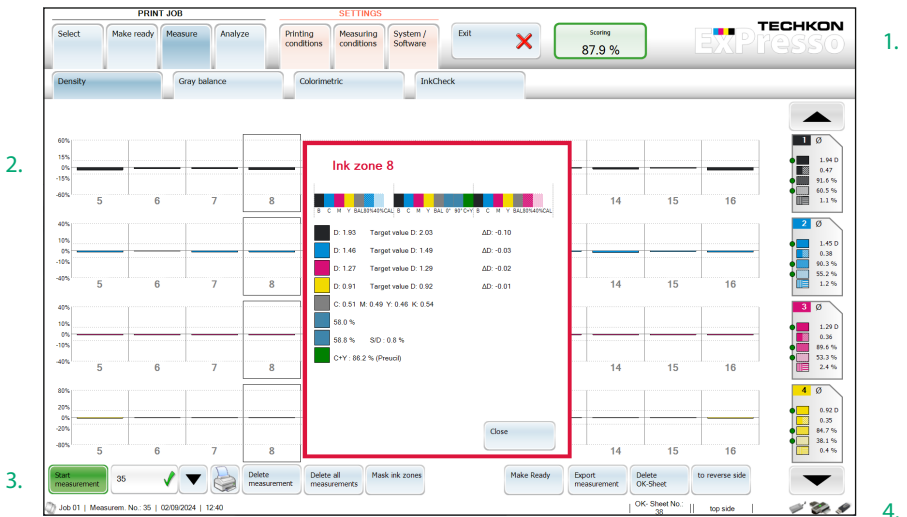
PRINT JOB
SETTINGS
Select
Make ready
Measure
Analyze
Printing conditions
Measuring conditions
System / Software
Exit
Scoring
87.9 %
TECHKON
EXPresso
1.

Density
Gray balance
Colorimetric
InkCheck

2.

60%
15%
0%
-15%
-60%
5
6
7
8
14
15
16

40%
10%
0%
-10%
-40%
5
6
7
8
14
15
16

40%
10%
0%
-10%
-40%
5
6
7
8
14
15
16

80%
20%
0%
-20%
-80%
5
6
7
8
14
15
16

Ink zone 8
B C M Y BAL 80% 40% CAL B C M Y BAL 0° 90° C+Y B C M Y BAL 80% 40% CAL

D: 1.93 Target value D: 2.03 ΔD: -0.10
D: 1.46 Target value D: 1.49 ΔD: -0.03
D: 1.27 Target value D: 1.29 ΔD: -0.02
D: 0.91 Target value D: 0.92 ΔD: -0.01
C: 0.51 M: 0.49 Y: 0.46 K: 0.54
58.0 %
58.8 % S/D: 0.8 %
C+Y: 86.2 % (Preucil)
Close

1 Ø
1.94 D
0.47
91.6 %
60.5 %
1.1 %

2 Ø
1.45 D
0.38
90.3 %
55.2 %
1.2 %

3 Ø
1.29 D
0.36
91.6 %
53.3 %
2.4 %

4 Ø
0.92 D
0.35
84.7 %
38.1 %
0.4 %

3.
Start measurement
35
Delete measurement
Delete all measurements
Mask ink zones
Make Ready
Export measurement
Delete OK-Sheet
to reverse side

Job 01 | Measurem. No.: 35 | 02/09/2024 | 12:40
OK- Sheet No.: 38
top side
4.